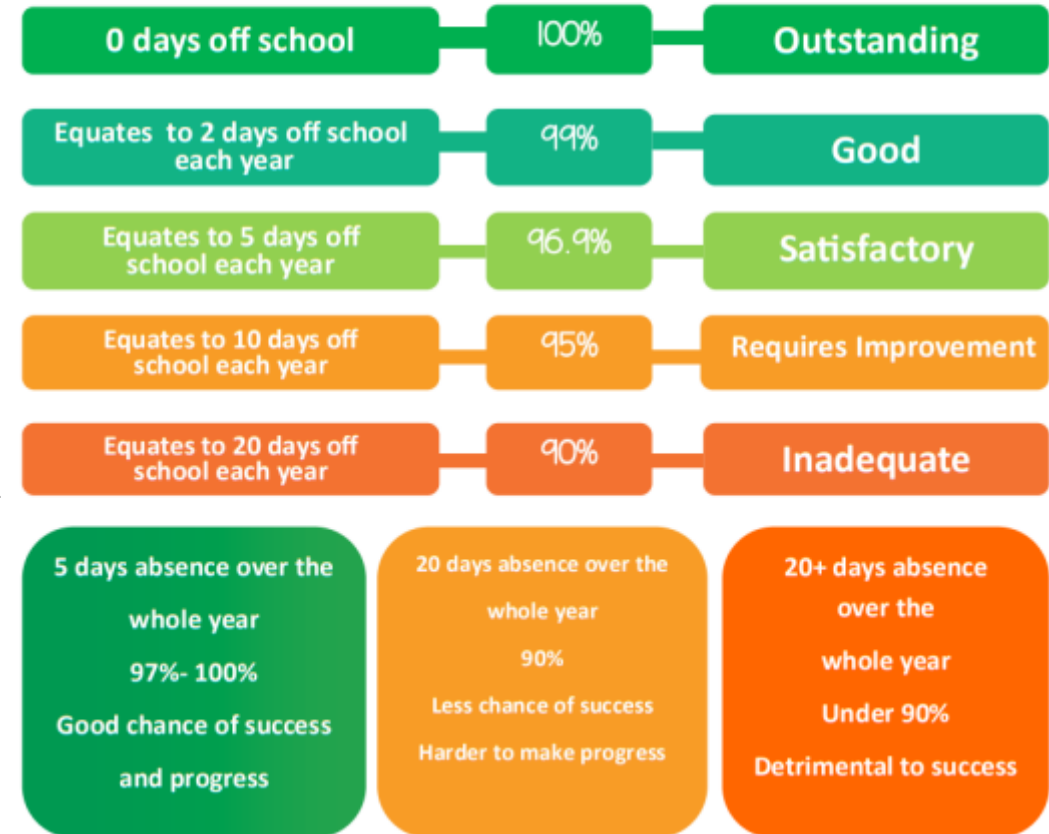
0 days off school

100%

Outstanding

Equates to 2 days off school each year

99%

Good

Equates to 5 days off school each year

96.9%

Satisfactory

Equates to 10 days off school each year

95%

Requires Improvement

Equates to 20 days off school each year

90%

Inadequate

5 days absence over the whole year

97%- 100%

Good chance of success and progress

20 days absence over the whole year

90%

Less chance of success

Harder to make progress

20+ days absence over the whole year

Under 90%

Detrimental to success